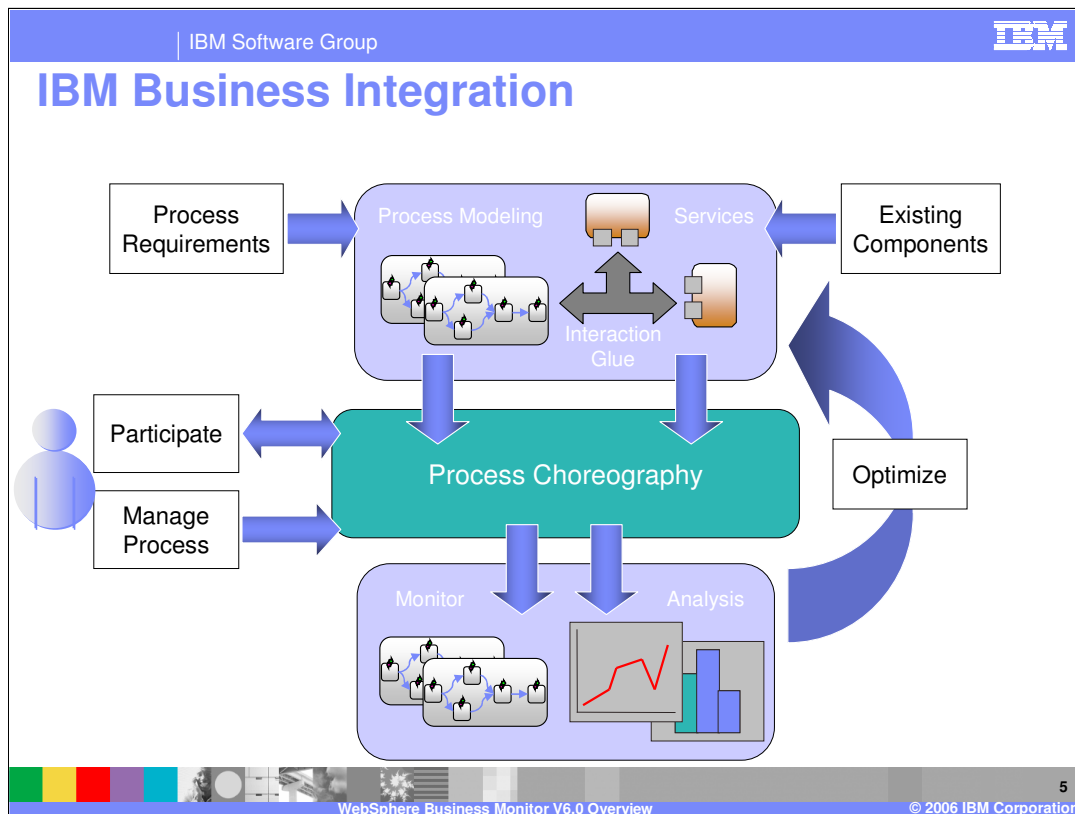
IBM Software Group

IBM

IBM Business Integration

Process Requirements

Process Modeling

Services

Existing Components

Interaction Glue

Participate

Process Choreography

Optimize

Manage Process

Monitor

Analysis

5

WebSphere Business Monitor V6.0 Overview

© 2006 IBM Corporation